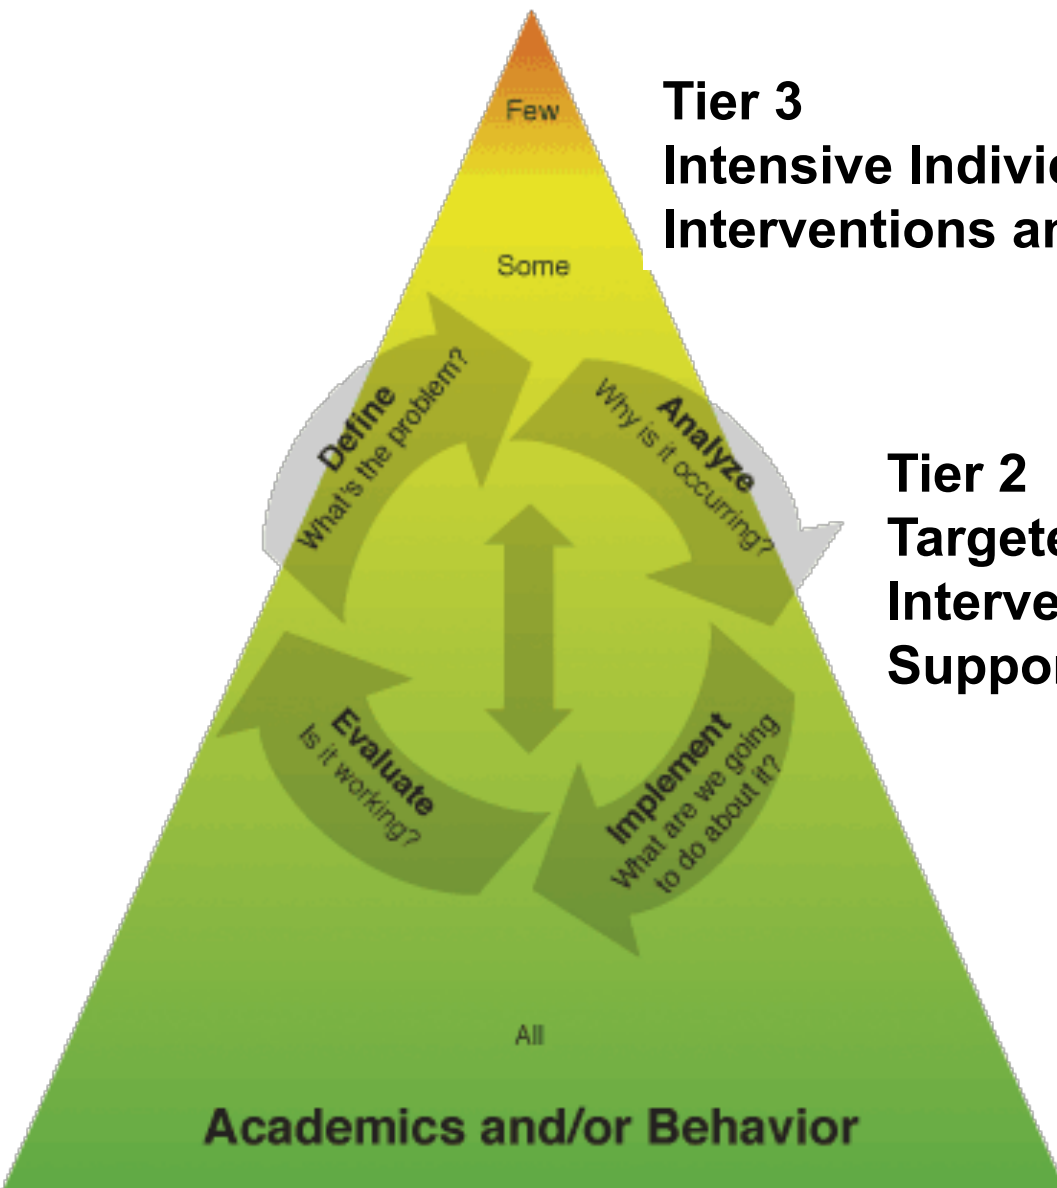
Few

Tier 3
Intensive Indivi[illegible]
Interventions a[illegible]

Some

Define
What's the problem?

Analyze
Why is it occurring?

Tier 2
Targete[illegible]
Interve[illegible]
Suppo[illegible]

Evaluate
Is it working?

Implement
What are we going to do about it?

All

Academics and/or Behavior